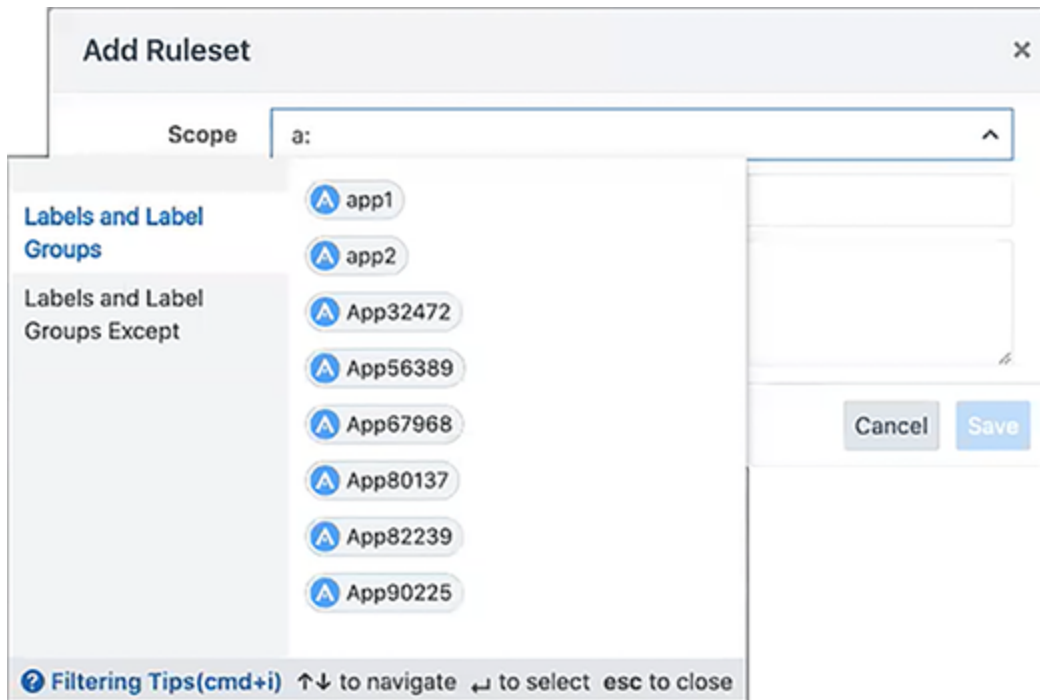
Add Ruleset

×

Scope a:

Labels and Label Groups

Labels and Label Groups Except

A app1

A app2

A App32472

A App56389

A App67968

A App80137

A App82239

A App90225

Cancel Save

Filtering Tips(cmd+i) ↑↓ to navigate ↵ to select esc to close